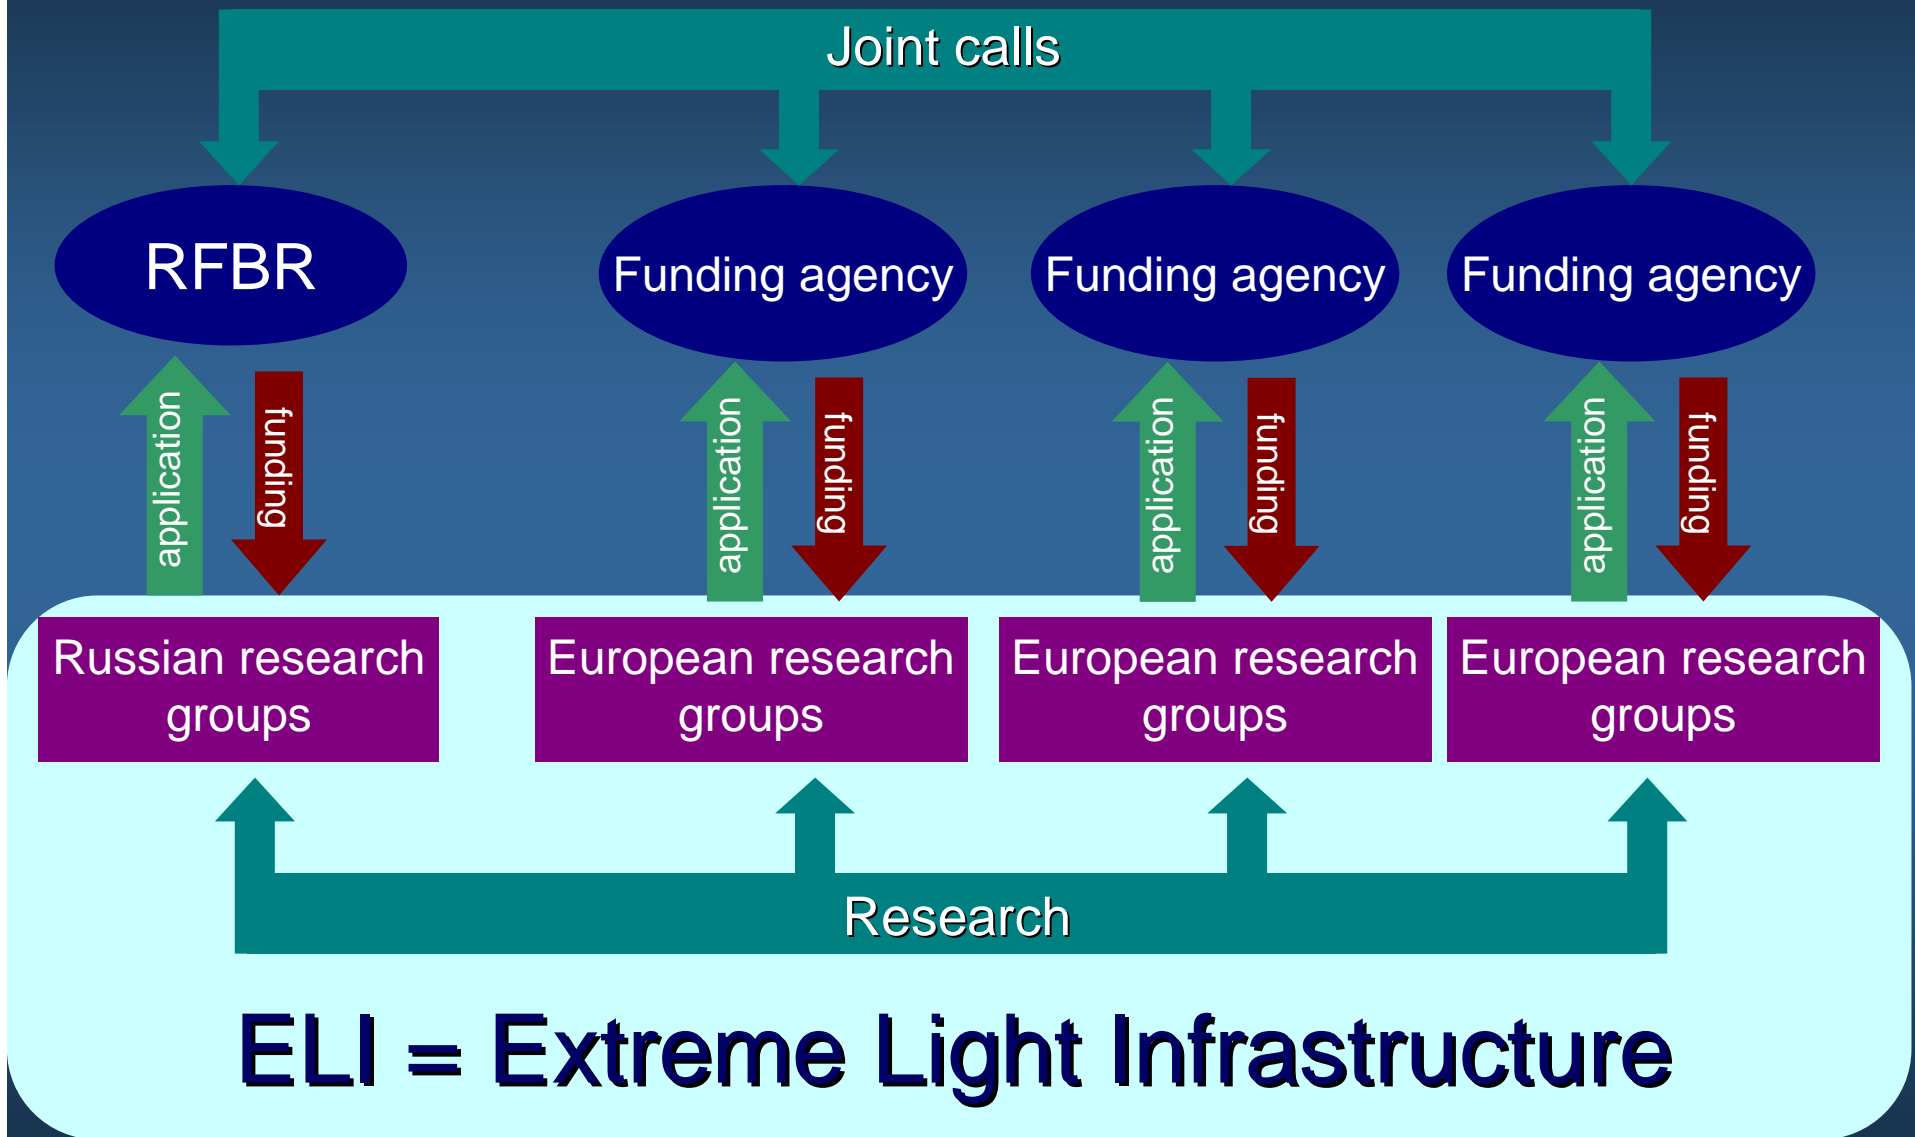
Joint calls

RFBR

Funding agency

Funding agency

Funding agency

application
funding

application
funding

application
funding

application
funding

Russian research groups

European research groups

European research groups

European research groups

Research

ELI = Extreme Light Infrastructure